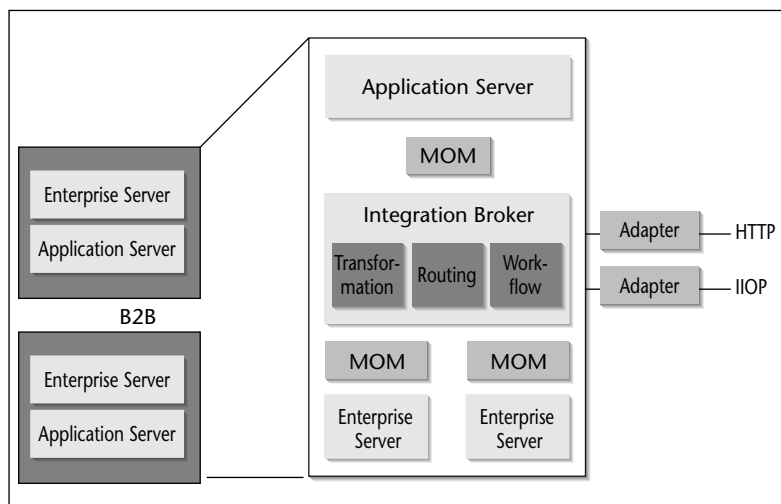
Enterprise Server

Application Server

B2B

Enterprise Server

Application Server

Application Server

MOM

Integration Broker

Transformation

Routing

Workflow

MOM

MOM

Enterprise Server

Enterprise Server

Adapter

HTTP

Adapter

IIOP